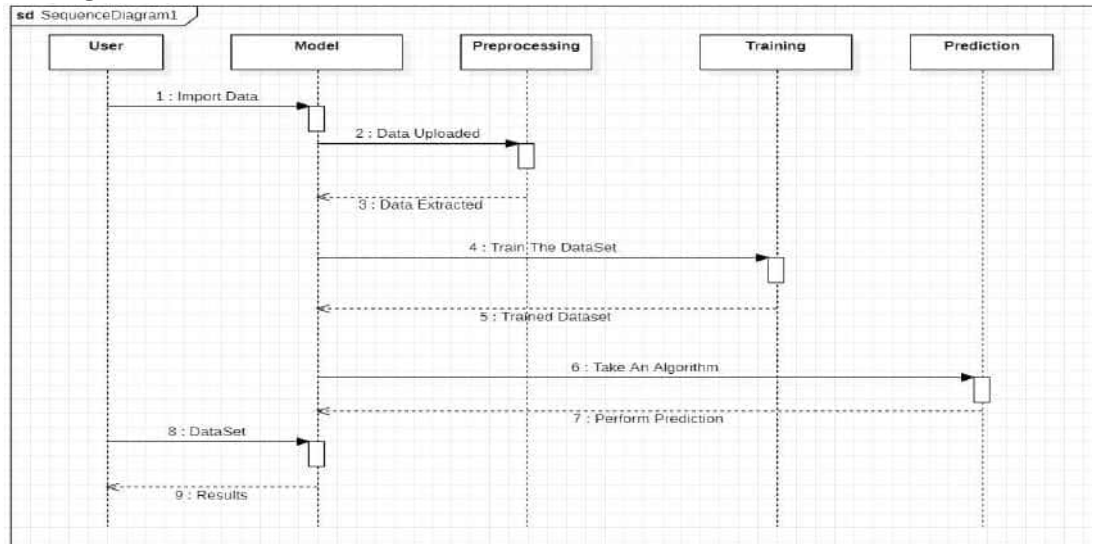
sd SequenceDiagram1

User

Model

Preprocessing

Training

Prediction

1 : Import Data

2 : Data Uploaded

3 : Data Extracted

4 : Train The DataSet

5 : Trained Dataset

6 : Take An Algorithm

7 : Perform Prediction

8 : DataSet

9 : Results